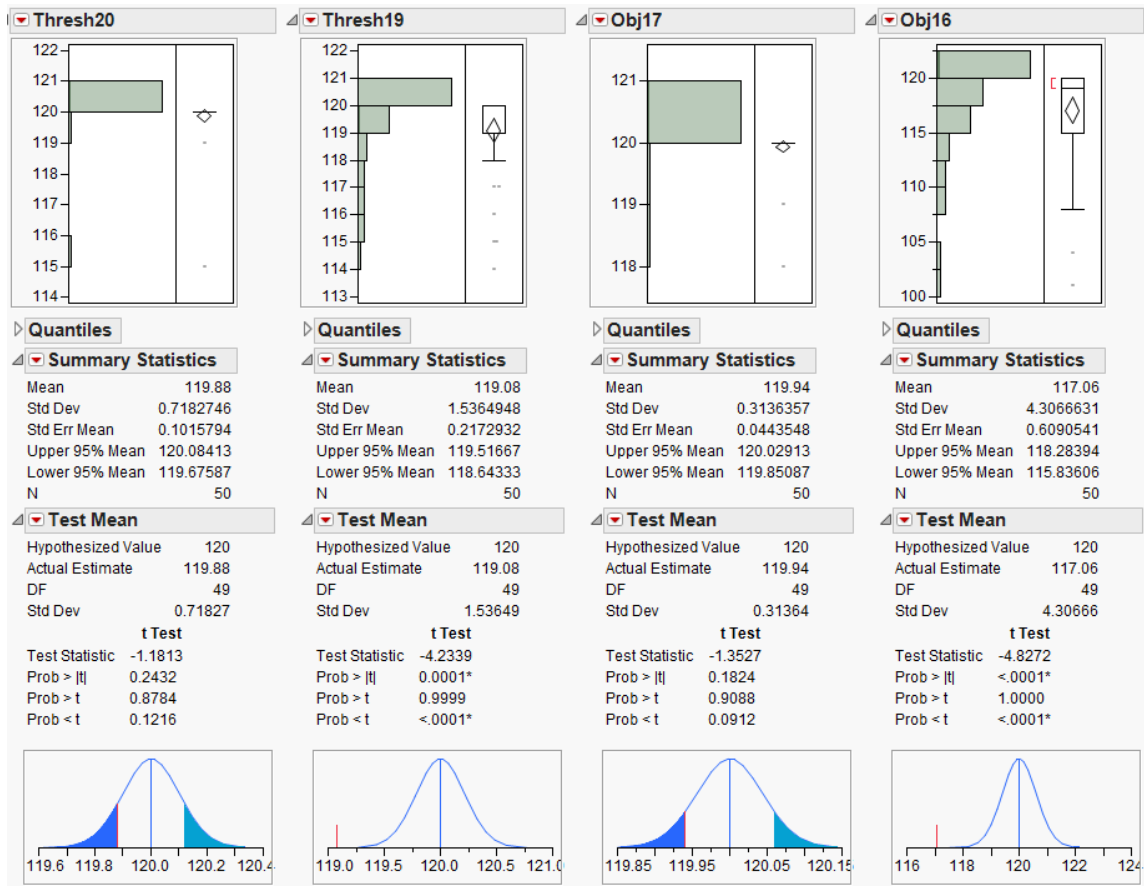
Thresh20

122
121
120
119
118
117
116
115
114

Quantiles

Summary Statistics

| | |
|---|---|
| Mean | 119.88 |
| Std Dev | 0.7182746 |
| Std Err Mean | 0.1015794 |
| Upper 95% Mean | 120.08413 |
| Lower 95% Mean | 119.67587 |
| N | 50 |

Test Mean

| | |
|---|---|
| Hypothesized Value | 120 |
| Actual Estimate | 119.88 |
| DF | 49 |
| Std Dev | 0.71827 |

t Test

| | |
|---|---|
| Test Statistic | -1.1813 |
| Prob > \|t\| | 0.2432 |
| Prob > t | 0.8784 |
| Prob < t | 0.1216 |

119.6 119.8 120.0 120.2 120.4

Thresh19

122
121
120
119
118
117
116
115
114
113

Quantiles

Summary Statistics

| | |
|---|---|
| Mean | 119.08 |
| Std Dev | 1.5364948 |
| Std Err Mean | 0.2172932 |
| Upper 95% Mean | 119.51667 |
| Lower 95% Mean | 118.64333 |
| N | 50 |

Test Mean

| | |
|---|---|
| Hypothesized Value | 120 |
| Actual Estimate | 119.08 |
| DF | 49 |
| Std Dev | 1.53649 |

t Test

| | |
|---|---|
| Test Statistic | -4.2339 |
| Prob > \|t\| | 0.0001* |
| Prob > t | 0.9999 |
| Prob < t | <.0001* |

119.0 119.5 120.0 120.5 121.0

Obj17

121
120
119
118

Quantiles

Summary Statistics

| | |
|---|---|
| Mean | 119.94 |
| Std Dev | 0.3136357 |
| Std Err Mean | 0.0443548 |
| Upper 95% Mean | 120.02913 |
| Lower 95% Mean | 119.85087 |
| N | 50 |

Test Mean

| | |
|---|---|
| Hypothesized Value | 120 |
| Actual Estimate | 119.94 |
| DF | 49 |
| Std Dev | 0.31364 |

t Test

| | |
|---|---|
| Test Statistic | -1.3527 |
| Prob > \|t\| | 0.1824 |
| Prob > t | 0.9088 |
| Prob < t | 0.0912 |

119.85 119.95 120.05 120.15

Obj16

120
115
110
105
100

Quantiles

Summary Statistics

| | |
|---|---|
| Mean | 117.06 |
| Std Dev | 4.3066631 |
| Std Err Mean | 0.6090541 |
| Upper 95% Mean | 118.28394 |
| Lower 95% Mean | 115.83606 |
| N | 50 |

Test Mean

| | |
|---|---|
| Hypothesized Value | 120 |
| Actual Estimate | 117.06 |
| DF | 49 |
| Std Dev | 4.30666 |

t Test

| | |
|---|---|
| Test Statistic | -4.8272 |
| Prob > \|t\| | <.0001* |
| Prob > t | 1.0000 |
| Prob < t | <.0001* |

116 118 120 122 124